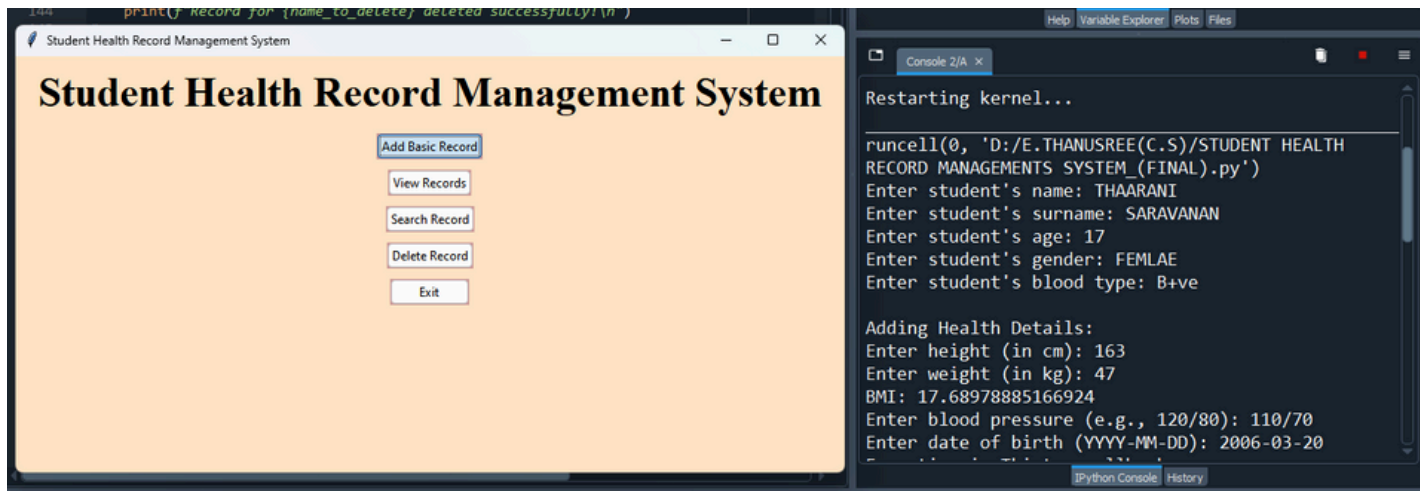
144 print(f"Record for {name_to_delete} deleted successfully!\n")

Student Health Record Management System

Student Health Record Management System

Add Basic Record

View Records

Search Record

Delete Record

Exit

Help Variable Explorer Plots Files

Console 2/A ×

Restarting kernel...

runcell(0, 'D:/E.THANUSREE(C.S)/STUDENT HEALTH RECORD MANAGEMENTS SYSTEM_(FINAL).py')
Enter student's name: THAARANI
Enter student's surname: SARAVANAN
Enter student's age: 17
Enter student's gender: FEMLAE
Enter student's blood type: B+ve

Adding Health Details:
Enter height (in cm): 163
Enter weight (in kg): 47
BMI: 17.68978885166924
Enter blood pressure (e.g., 120/80): 110/70
Enter date of birth (YYYY-MM-DD): 2006-03-20
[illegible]

IPython Console History